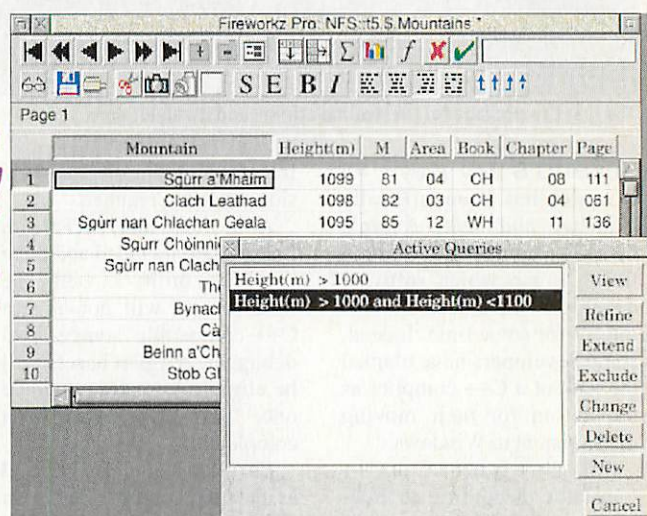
Fireworkz Pro: NFS::t5.$.Mountains *

S E B I

Page 1

| | Mountain | Height(m) | M | Area | Book | Chapter | Page |
|---|---|---|---|---|---|---|---|
| 1 | Sgùrr a'Mhaim | 1099 | 81 | 04 | CH | 08 | 111 |
| 2 | Clach Leathad | 1098 | 82 | 03 | CH | 04 | 061 |
| 3 | Sgùrr nan Chlachan Geala | 1095 | 85 | 12 | WH | 11 | 136 |
| 4 | Sgùrr Chòinni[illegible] | | | | | | |
| 5 | Sgùrr nan Clach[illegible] | | | | | | |
| 6 | The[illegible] | | | | | | |
| 7 | Bynacl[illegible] | | | | | | |
| 8 | Cà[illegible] | | | | | | |
| 9 | Beinn a'Ch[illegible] | | | | | | |
| 10 | Stob Gl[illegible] | | | | | | |

Active Queries

Height(m) > 1000
Height(m) > 1000 and Height(m) <1100

View
Refine
Extend
Exclude
Change
Delete
New
Cancel